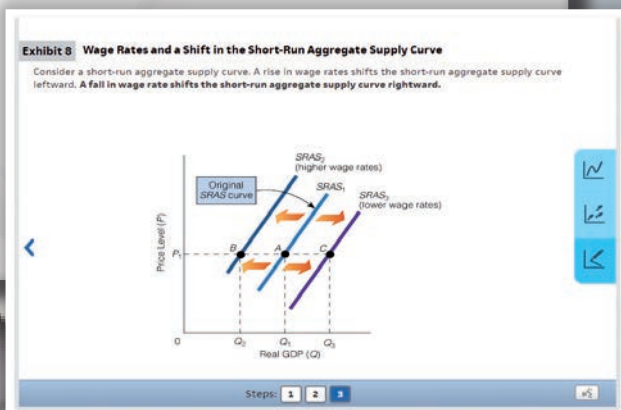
Exhibit 8 Wage Rates and a Shift in the Short-Run Aggregate Supply Curve

Consider a short-run aggregate supply curve. A rise in wage rates shifts the short-run aggregate supply curve leftward. A fall in wage rate shifts the short-run aggregate supply curve rightward.

$SRAS_2$ (higher wage rates)

Original SRAS curve

$SRAS_1$

$SRAS_3$ (lower wage rates)

Price Level (P)

$P_1$

B

A

C

0

$Q_2$

$Q_1$

$Q_3$

Real GDP (Q)

Steps: 1 2 3